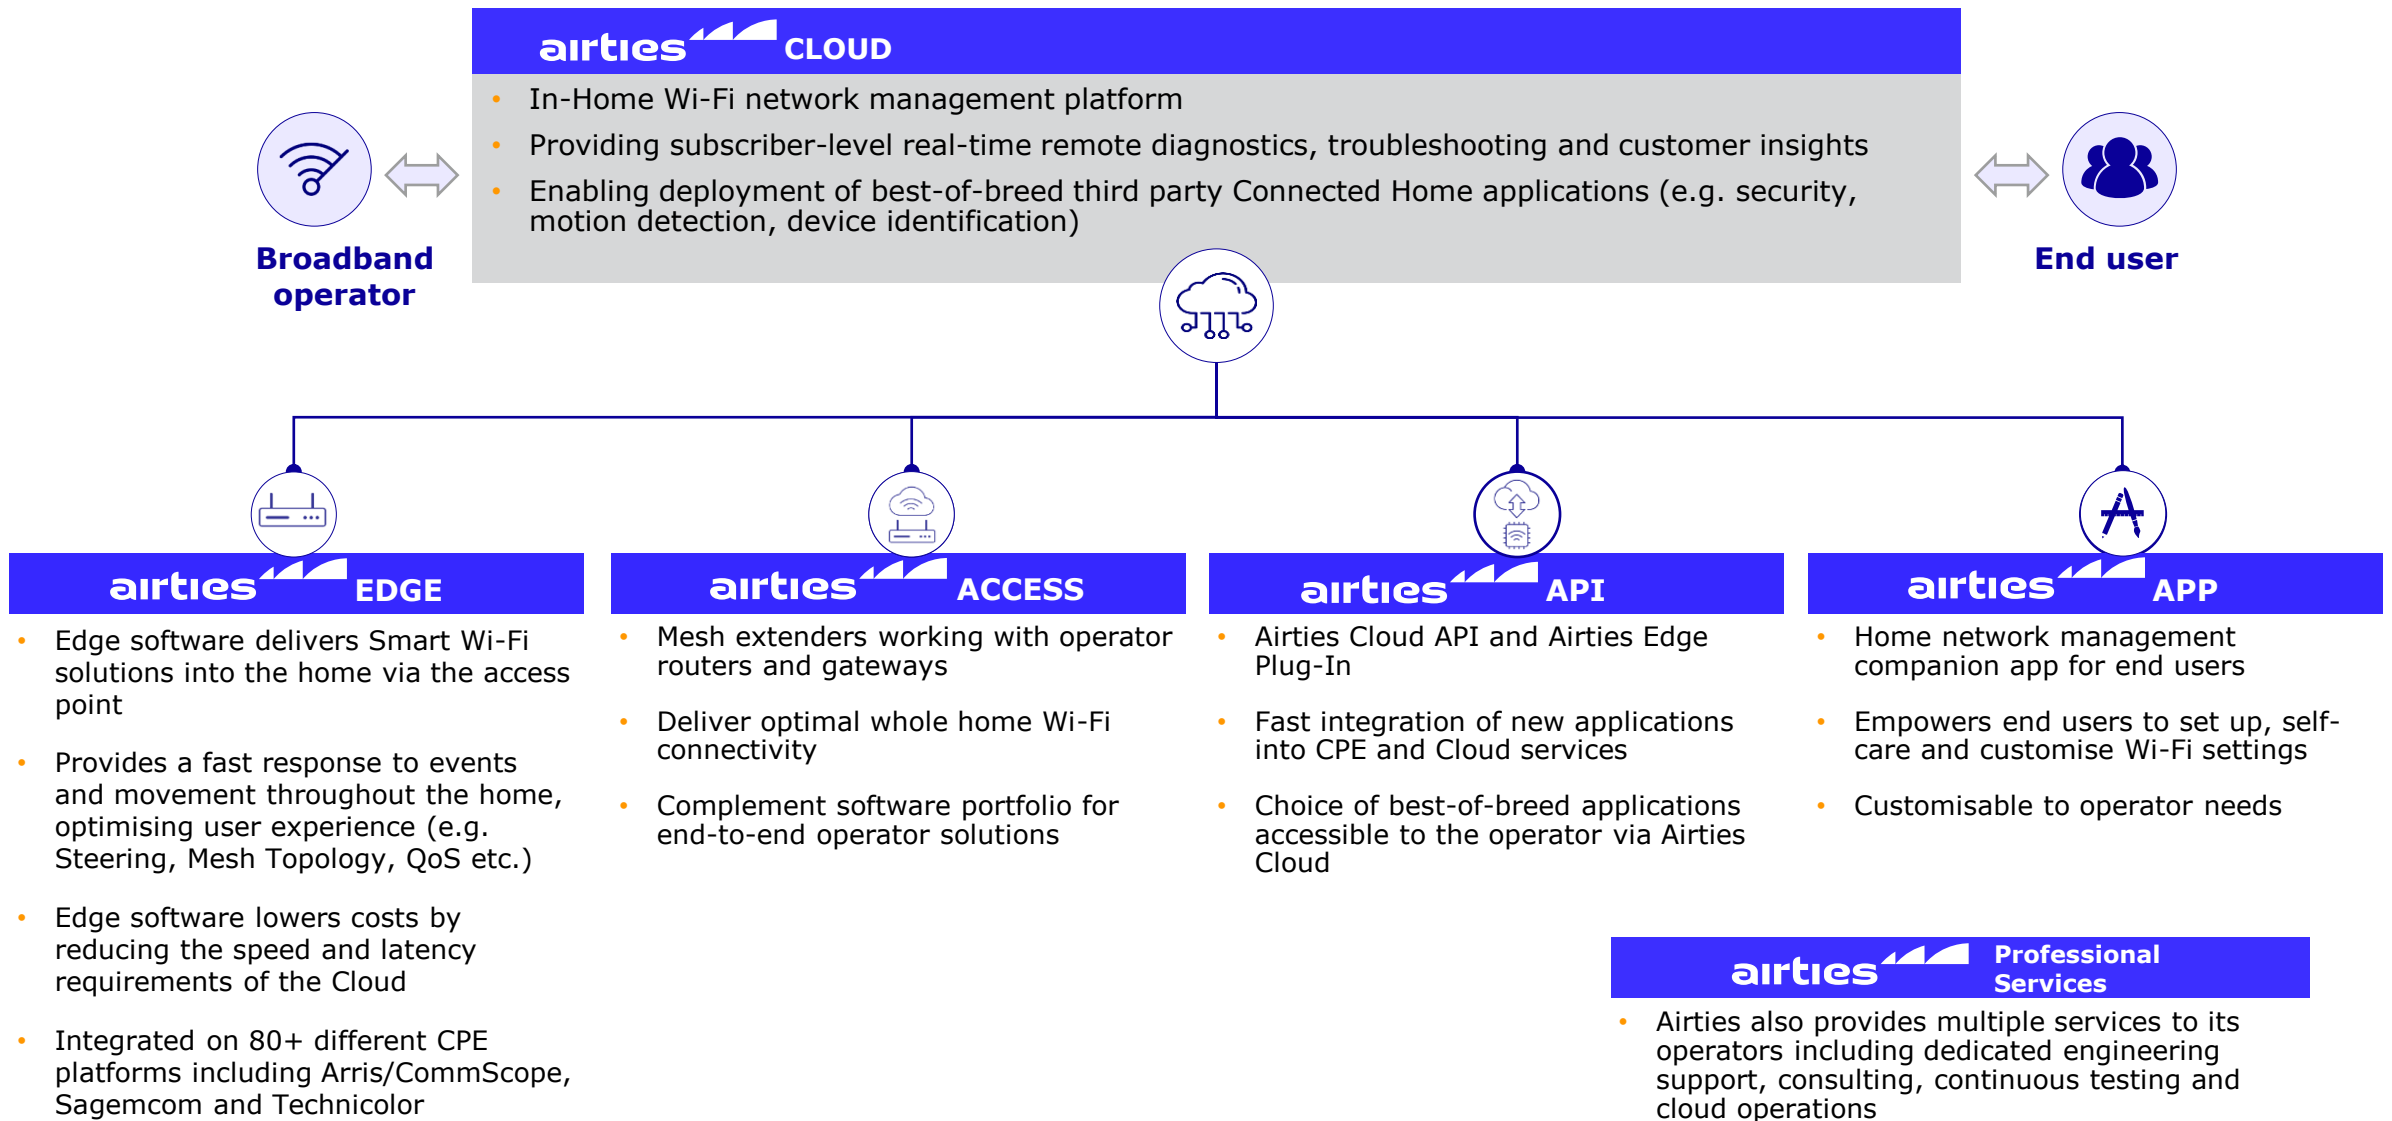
airties CLOUD

- In-Home Wi-Fi network management platform
- Providing subscriber-level real-time remote diagnostics, troubleshooting and customer insights
- Enabling deployment of best-of-breed third party Connected Home applications (e.g. security, motion detection, device identification)

Broadband operator

End user

airties EDGE

- Edge software delivers Smart Wi-Fi solutions into the home via the access point
- Provides a fast response to events and movement throughout the home, optimising user experience (e.g. Steering, Mesh Topology, QoS etc.)
- Edge software lowers costs by reducing the speed and latency requirements of the Cloud
- Integrated on 80+ different CPE platforms including Arris/CommScope, Sagemcom and Technicolor

airties ACCESS

- Mesh extenders working with operator routers and gateways
- Deliver optimal whole home Wi-Fi connectivity
- Complement software portfolio for end-to-end operator solutions

airties API

- Airties Cloud API and Airties Edge Plug-In
- Fast integration of new applications into CPE and Cloud services
- Choice of best-of-breed applications accessible to the operator via Airties Cloud

airties APP

- Home network management companion app for end users
- Empowers end users to set up, self-care and customise Wi-Fi settings
- Customisable to operator needs

airties Professional Services

- Airties also provides multiple services to its operators including dedicated engineering support, consulting, continuous testing and cloud operations